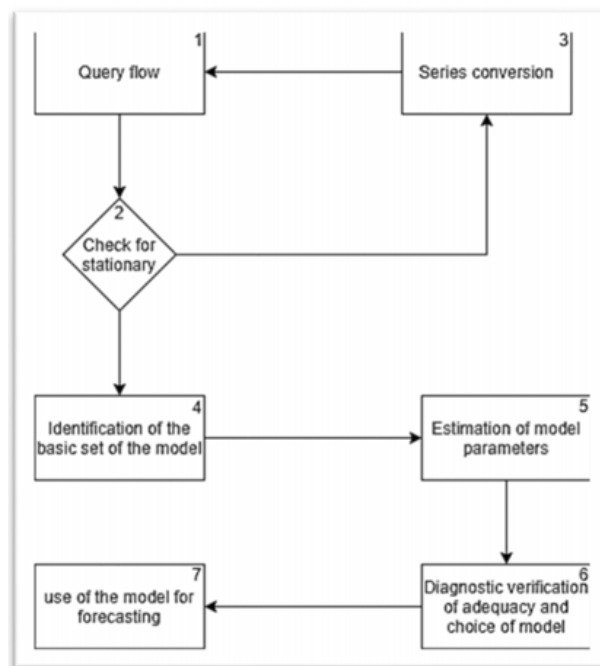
1
Query flow

3
Series conversion

2
Check for stationary

4
Identification of the basic set of the model

5
Estimation of model parameters

7
use of the model for forecasting

6
Diagnostic verification of adequacy and choice of model